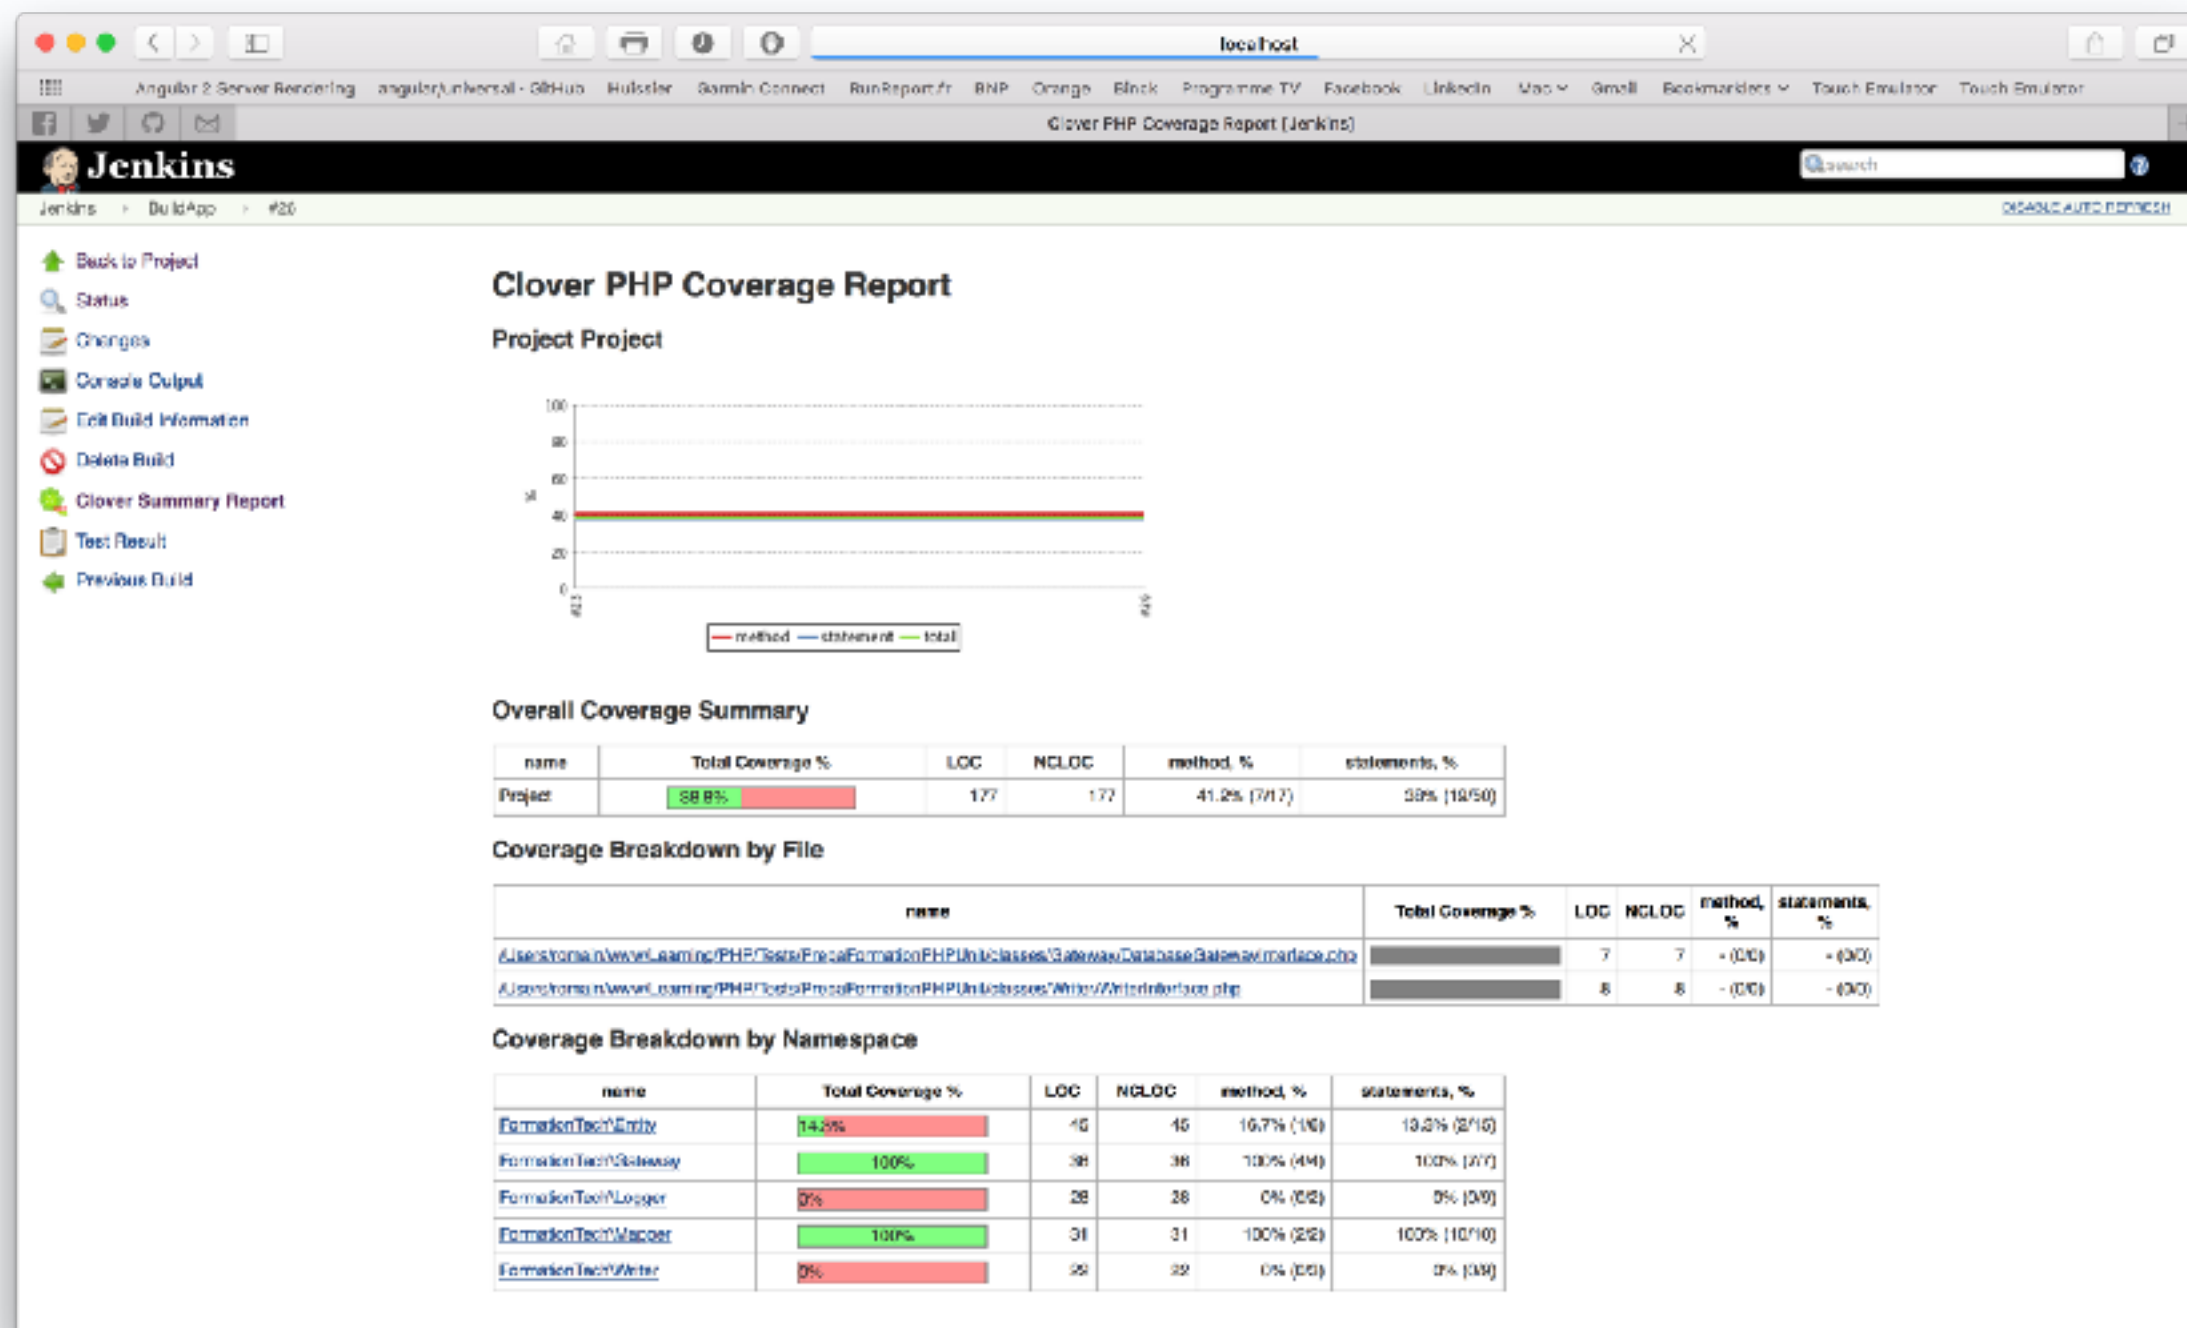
localhost

Angular 2 Server Rendering   angular/universal - GitHub   Hulssler   Garmin Connect   RunReport.fr   BNP   Orange   Block   Programme TV   Facebook   LinkedIn   Mac   Gmail   Bookmarklets   Touch Emulator   Touch Emulator

Clover PHP Coverage Report [Jenkins]

Jenkins

Search

Jenkins › BuildApp › #20

DISABLE AUTO REFRESH

Back to Project
Status
Changes
Console Output
Edit Build Information
Delete Build
Clover Summary Report
Test Result
Previous Build

Clover PHP Coverage Report

Project Project

100
80
60
40
20
0
%
#13
#19

method   statement   total

Overall Coverage Summary

| name | Total Coverage % | LOC | NCLOC | method, % | statements, % |
|---|---|---|---|---|---|
| Project | 38.8% | 177 | 177 | 41.2% (7/17) | 38% (19/50) |

Coverage Breakdown by File

| name | Total Coverage % | LOC | NCLOC | method, % | statements, % |
|---|---|---|---|---|---|
| /Users/romain/www/Learning/PHP/Tests/PrecaFormationPHPUnit/classes/Gateway/DatabaseGatewayInterface.php | | 7 | 7 | - (0/0) | - (0/0) |
| /Users/romain/www/Learning/PHP/Tests/PrecaFormationPHPUnit/classes/Writer/WriterInterface.php | | 8 | 8 | - (0/0) | - (0/0) |

Coverage Breakdown by Namespace

| name | Total Coverage % | LOC | NCLOC | method, % | statements, % |
|---|---|---|---|---|---|
| FormationTech\Entity | 14.3% | 45 | 45 | 16.7% (1/6) | 13.3% (2/15) |
| FormationTech\Gateway | 100% | 38 | 38 | 100% (4/4) | 100% (7/7) |
| FormationTech\Logger | 0% | 28 | 28 | 0% (0/2) | 0% (0/9) |
| FormationTech\Mapper | 100% | 31 | 31 | 100% (2/2) | 100% (10/10) |
| FormationTech\Writer | 0% | 32 | 32 | 0% (0/3) | 0% (0/9) |